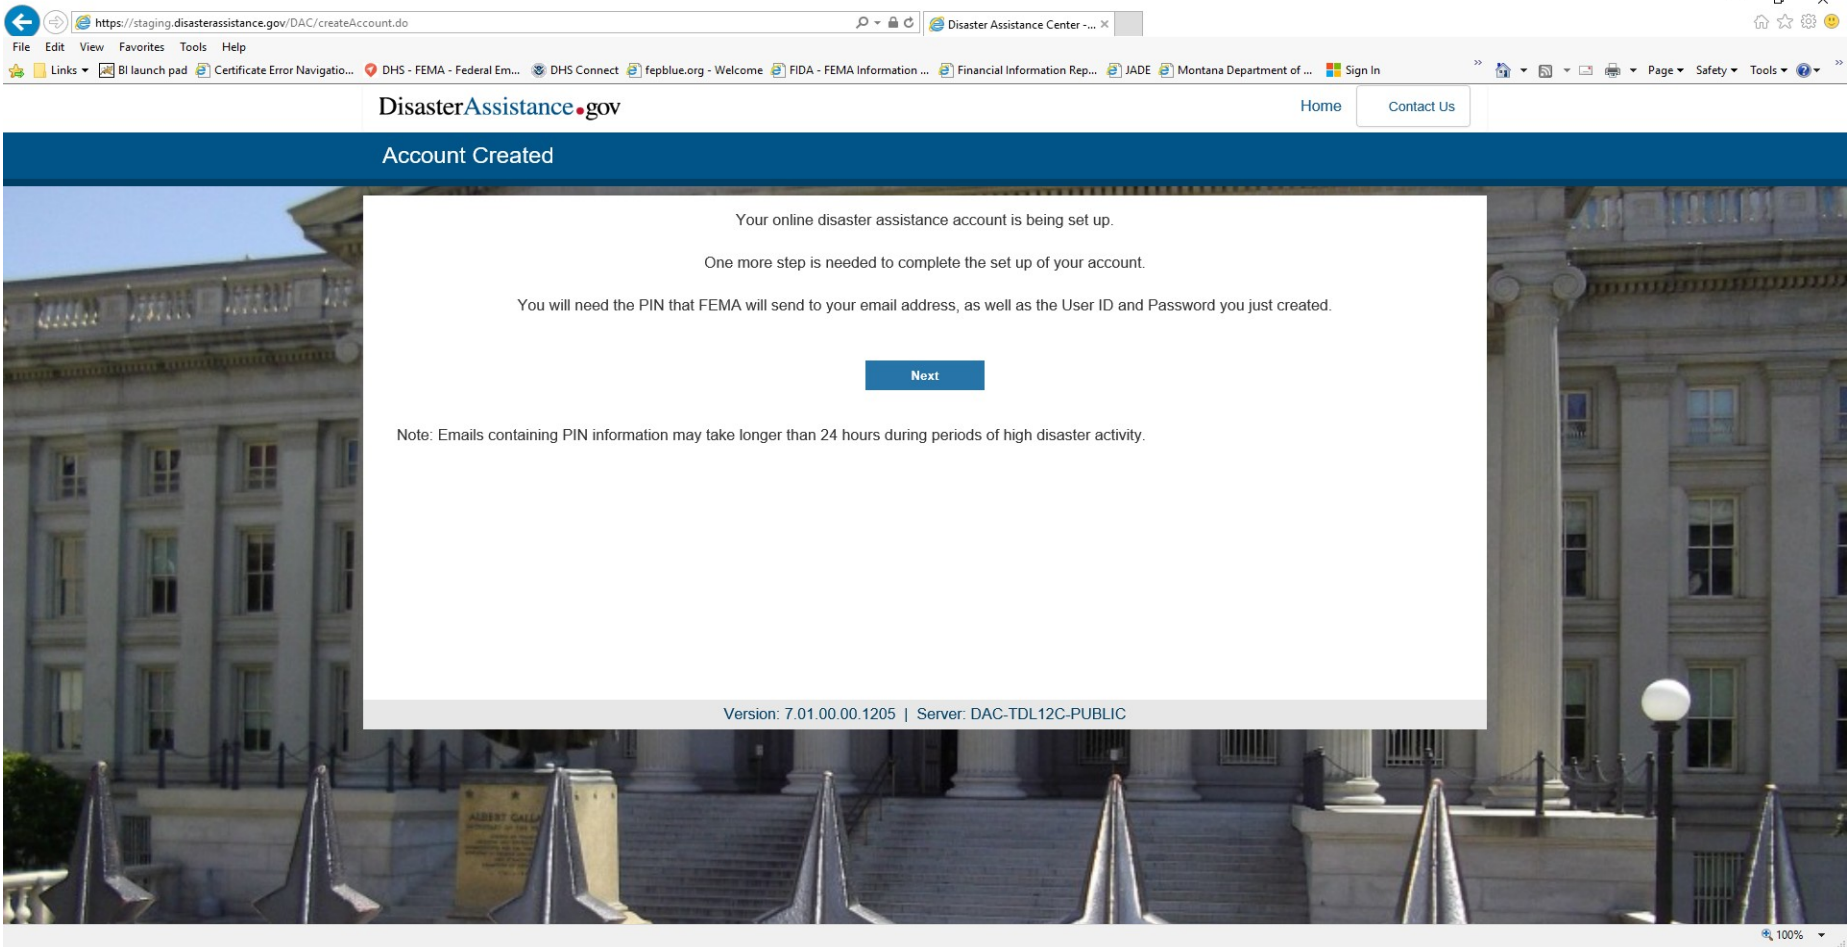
https://staging.disasterassistance.gov/DAC/createAccount.do

Disaster Assistance Center -...

File Edit View Favorites Tools Help

Links BI launch pad Certificate Error Navigatio... DHS - FEMA - Federal Em... DHS Connect fepblue.org - Welcome FIDA - FEMA Information ... Financial Information Rep... JADE Montana Department of ... Sign In

Page Safety Tools

DisasterAssistance.gov

Home

Contact Us

Account Created

Your online disaster assistance account is being set up.

One more step is needed to complete the set up of your account.

You will need the PIN that FEMA will send to your email address, as well as the User ID and Password you just created.

Next

Note: Emails containing PIN information may take longer than 24 hours during periods of high disaster activity.

Version: 7.01.00.00.1205 | Server: DAC-TDL12C-PUBLIC

100%